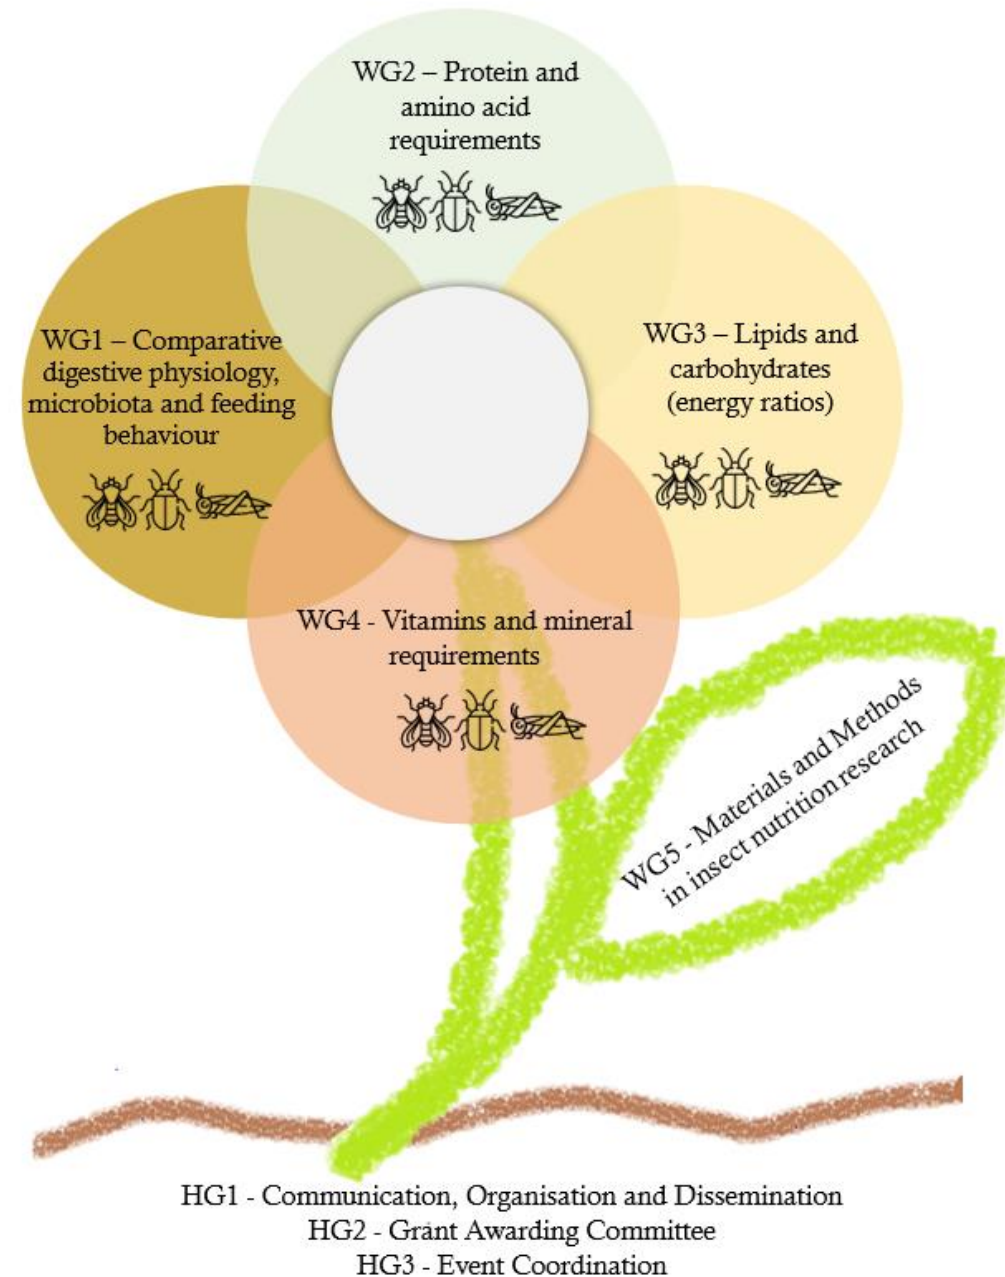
WG2 – Protein and amino acid requirements

WG1 – Comparative digestive physiology, microbiota and feeding behaviour

WG3 – Lipids and carbohydrates (energy ratios)

WG4 - Vitamins and mineral requirements

WG5 - Materials and Methods in insect nutrition research

HG1 - Communication, Organisation and Dissemination
HG2 - Grant Awarding Committee
HG3 - Event Coordination